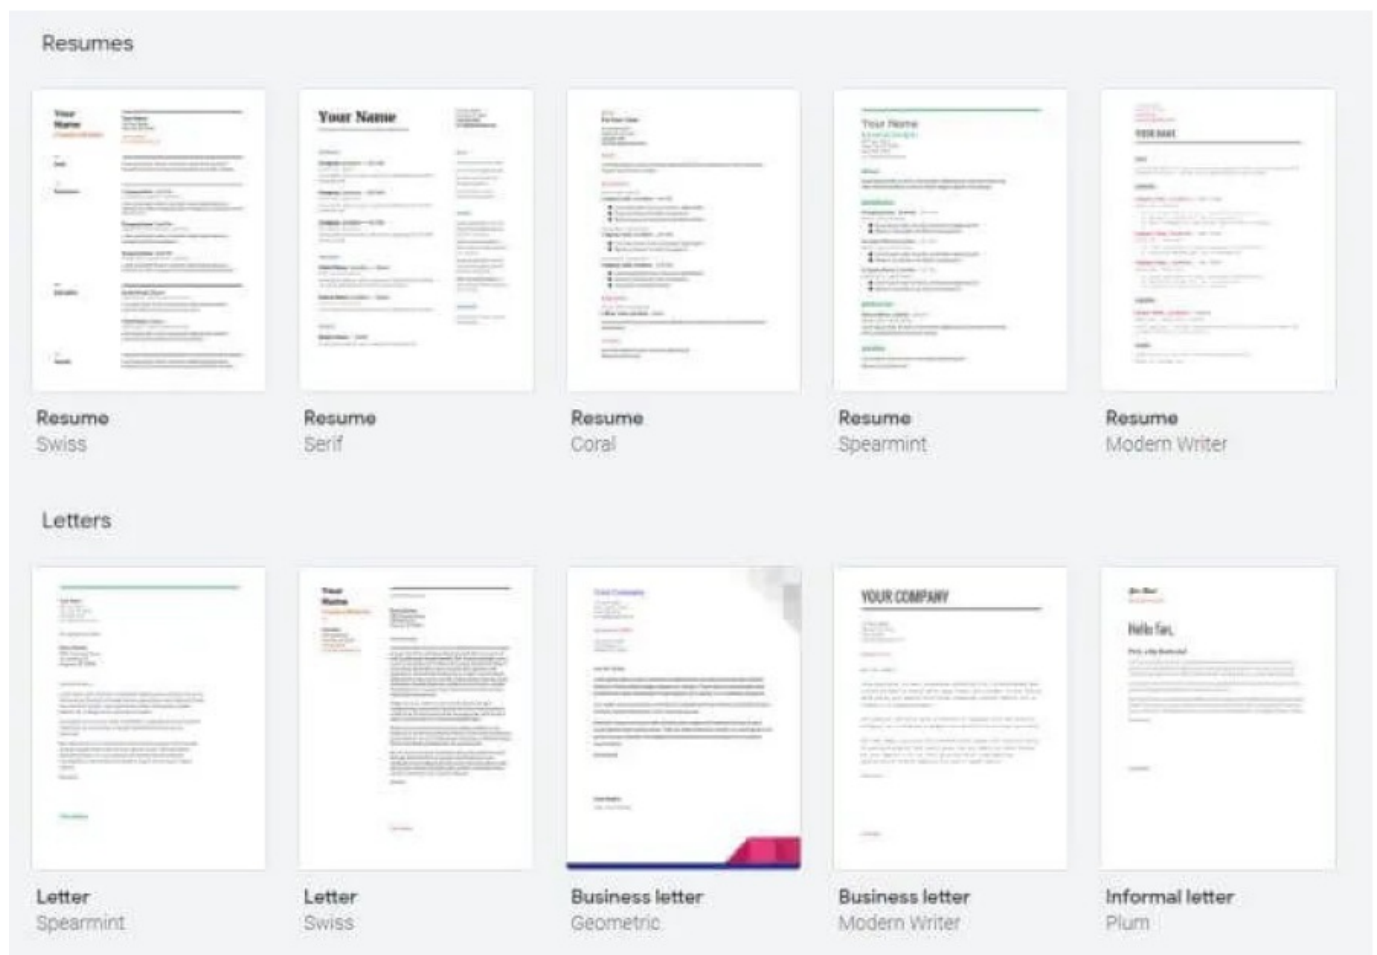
Resumes

Your Name

Your Name

Your Name

YOUR NAME

Resume
Swiss

Resume
Serif

Resume
Coral

Resume
Spearmint

Resume
Modern Writer

Letters

Your Name

YOUR COMPANY

Hello Far,

Letter
Spearmint

Letter
Swiss

Business letter
Geometric

Business letter
Modern Writer

Informal letter
Plum